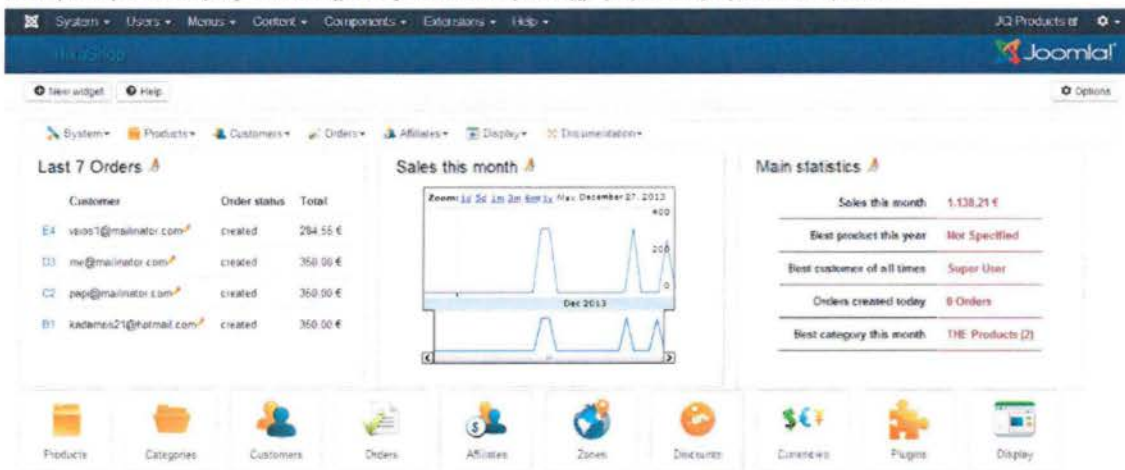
System ▾ Users ▾ Menus ▾ Content ▾ Components ▾ Extensions ▾ Help ▾

JQ Products ▾

HikaShop

Joomla!

New widget Help

Options

System ▾ Products ▾ Customers ▾ Orders ▾ Affiliates ▾ Display ▾ Documentation ▾

Last 7 Orders

| | Customer | Order status | Total |
|---|---|---|---|
| E4 | vasos1@mailinator.com | created | 284.55 € |
| D3 | me@mailinator.com | created | 350.00 € |
| C2 | pepi@mailinator.com | created | 350.00 € |
| B1 | kadames21@hotmail.com | created | 350.00 € |

Sales this month

Zoom: 1d 5d 1m 3m 6m 1y Mar December 27, 2013

400

200

0

Dec 2013

Main statistics

| | |
|---|---|
| Sales this month | 1.138,21 € |
| Best product this year | Not Specified |
| Best customer of all times | Super User |
| Orders created today | 0 Orders |
| Best category this month | THE Products (2) |

Products Categories Customers Orders Affiliates Zones Discounts Currencies Plugins Display